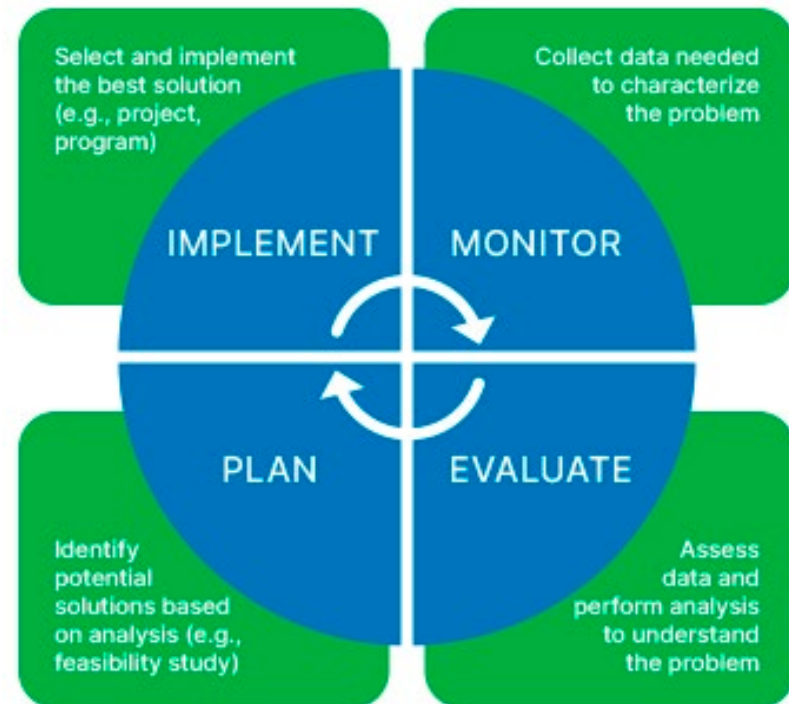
Select and implement the best solution (e.g., project, program)

Collect data needed to characterize the problem

IMPLEMENT

MONITOR

PLAN

EVALUATE

Identify potential solutions based on analysis (e.g., feasibility study)

Assess data and perform analysis to understand the problem